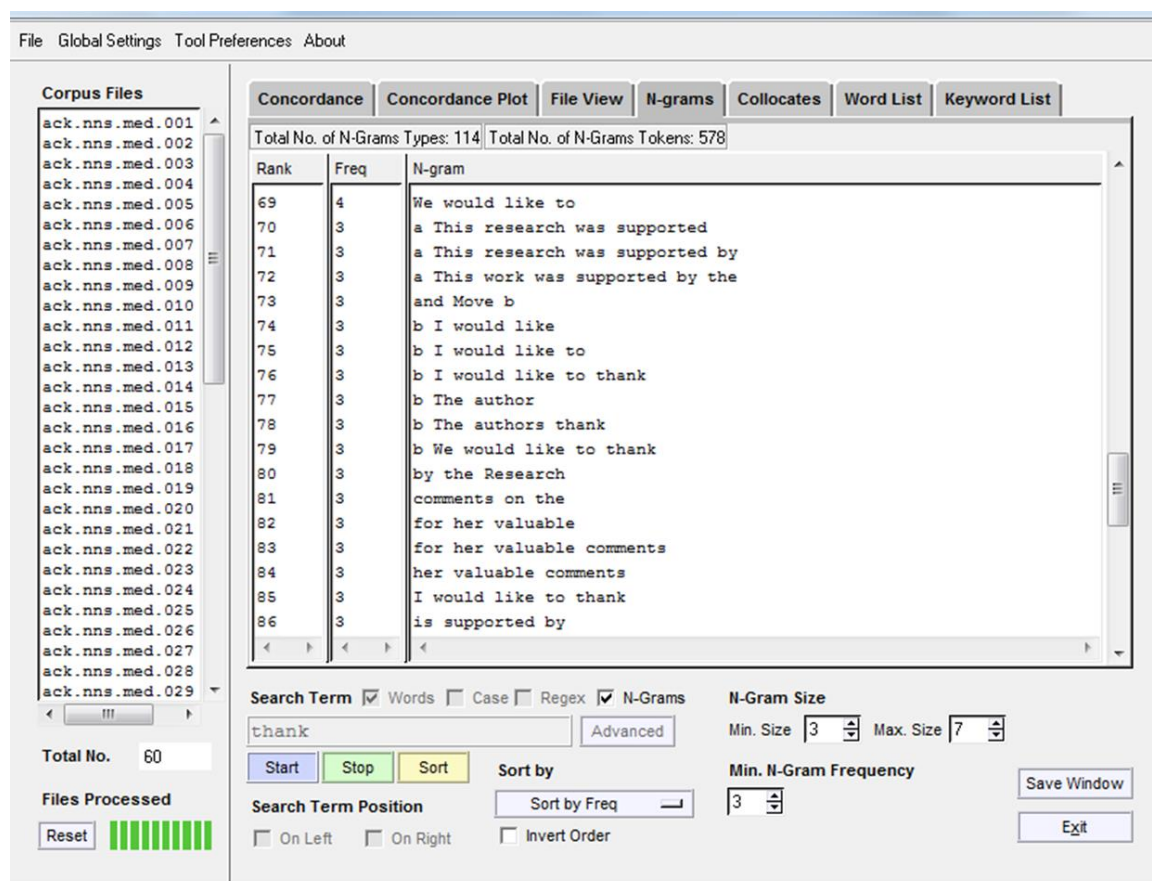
File Global Settings Tool Preferences About

Corpus Files
ack.nns.med.001
ack.nns.med.002
ack.nns.med.003
ack.nns.med.004
ack.nns.med.005
ack.nns.med.006
ack.nns.med.007
ack.nns.med.008
ack.nns.med.009
ack.nns.med.010
ack.nns.med.011
ack.nns.med.012
ack.nns.med.013
ack.nns.med.014
ack.nns.med.015
ack.nns.med.016
ack.nns.med.017
ack.nns.med.018
ack.nns.med.019
ack.nns.med.020
ack.nns.med.021
ack.nns.med.022
ack.nns.med.023
ack.nns.med.024
ack.nns.med.025
ack.nns.med.026
ack.nns.med.027
ack.nns.med.028
ack.nns.med.029

Total No. 60
Files Processed
Reset

Concordance | Concordance Plot | File View | N-grams | Collocates | Word List | Keyword List

Total No. of N-Grams Types: 114 | Total No. of N-Grams Tokens: 578

| Rank | Freq | N-gram |
|---|---|---|
| 69 | 4 | We would like to |
| 70 | 3 | a This research was supported |
| 71 | 3 | a This research was supported by |
| 72 | 3 | a This work was supported by the |
| 73 | 3 | and Move b |
| 74 | 3 | b I would like |
| 75 | 3 | b I would like to |
| 76 | 3 | b I would like to thank |
| 77 | 3 | b The author |
| 78 | 3 | b The authors thank |
| 79 | 3 | b We would like to thank |
| 80 | 3 | by the Research |
| 81 | 3 | comments on the |
| 82 | 3 | for her valuable |
| 83 | 3 | for her valuable comments |
| 84 | 3 | her valuable comments |
| 85 | 3 | I would like to thank |
| 86 | 3 | is supported by |

Search Term ☑ Words ☐ Case ☐ Regex ☑ N-Grams
thank
Advanced
Start Stop Sort
Sort by
Sort by Freq
☐ Invert Order
Search Term Position
☐ On Left ☐ On Right

N-Gram Size
Min. Size 3 Max. Size 7
Min. N-Gram Frequency
3
Save Window
Exit